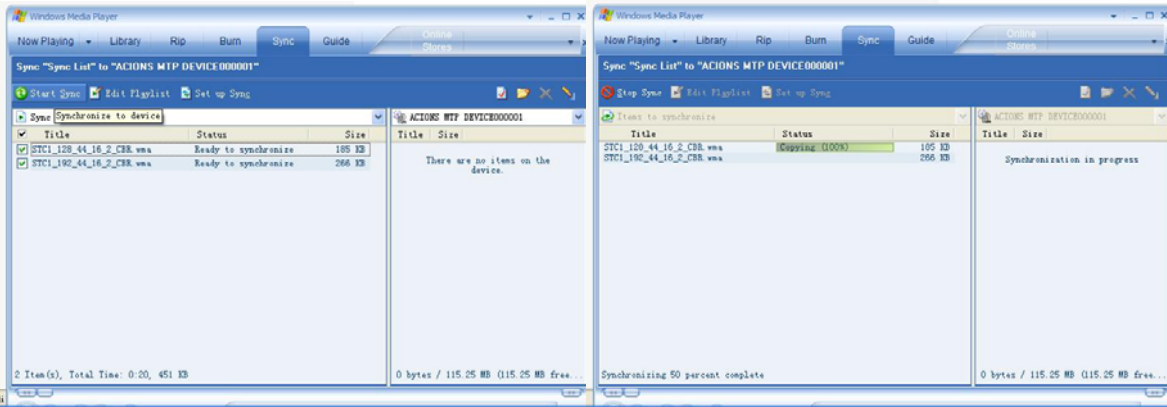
Windows Media Player

Now Playing Library Rip Burn Sync Guide Online Stores

Sync "Sync List" to "ACIONS MTP DEVICE000001"

Start Sync Edit Playlist Set up Sync

Sync Synchronize to device

| Title | Status | Size |
|---|---|---|
| STC1_128_44_16_2_CBR.wma | Ready to synchronize | 185 KB |
| STC1_192_44_16_2_CBR.wma | Ready to synchronize | 266 KB |

ACIONS MTP DEVICE000001

Title Size

There are no items on the device.

2 Item(s), Total Time: 0:20, 451 KB

0 bytes / 115.25 MB (115.25 MB free...

Windows Media Player

Now Playing Library Rip Burn Sync Guide Online Stores

Sync "Sync List" to "ACIONS MTP DEVICE000001"

Stop Sync Edit Playlist Set up Sync

Items to synchronize

| Title | Status | Size |
|---|---|---|
| STC1_128_44_16_2_CBR.wma | Copying (100%) | 185 KB |
| STC1_192_44_16_2_CBR.wma | | 266 KB |

ACIONS MTP DEVICE000001

Title Size

Synchronization in progress

Synchronizing 50 percent complete

0 bytes / 115.25 MB (115.25 MB free...